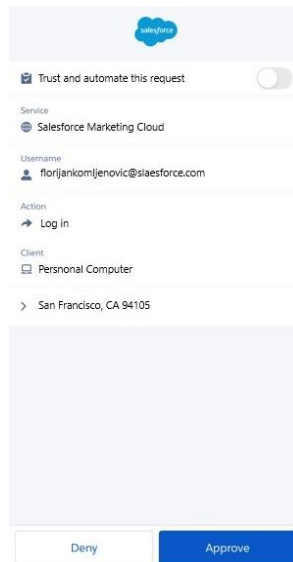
salesforce

Trust and automate this request

Service
Salesforce Marketing Cloud

Username
florijankomljenovic@slaesforce.com

Action
Log in

Client
Persnonal Computer

San Francisco, CA 94105

Deny

Approve